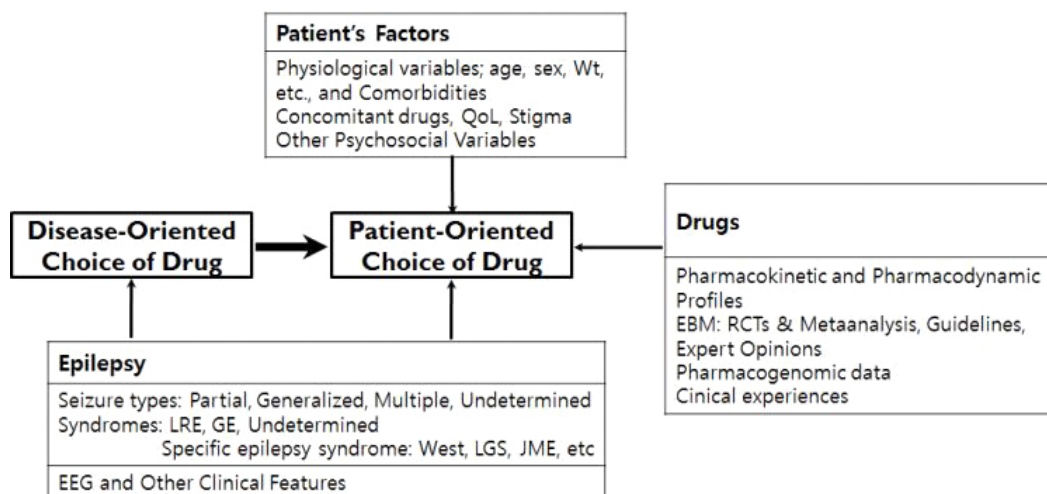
Patient's Factors

Physiological variables; age, sex, Wt, etc., and Comorbidities
Concomitant drugs, QoL, Stigma
Other Psychosocial Variables

Disease-Oriented Choice of Drug

Patient-Oriented Choice of Drug

Drugs

Pharmacokinetic and Pharmacodynamic Profiles
EBM: RCTs & Metaanalysis, Guidelines, Expert Opinions
Pharmacogenomic data
Cinical experiences

Epilepsy

Seizure types: Partial, Generalized, Multiple, Undetermined
Syndromes: LRE, GE, Undetermined
Specific epilepsy syndrome: West, LGS, JME, etc

EEG and Other Clinical Features